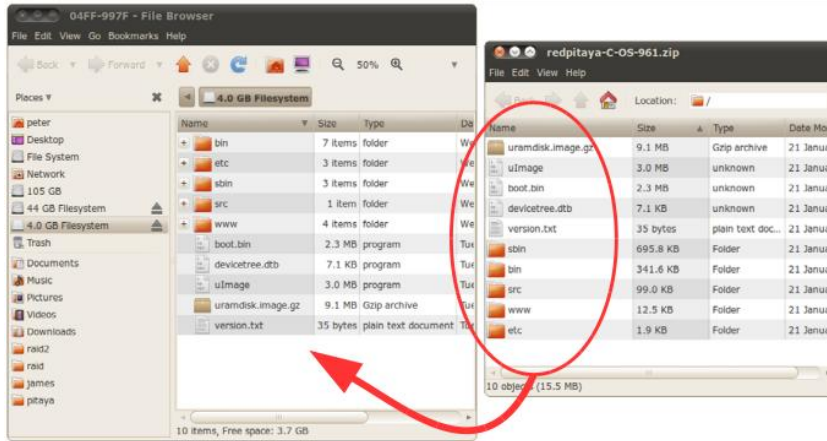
04FF-997F - File Browser
File Edit View Go Bookmarks Help
Back Forward 50%
Places ▾
peter
Desktop
File System
Network
105 GB
44 GB Filesystem
4.0 GB Filesystem
Trash
Documents
Music
Pictures
Videos
Downloads
raid2
raid
james
pitaya
4.0 GB Filesystem

| Name | Size | Type | Da |
|---|---|---|---|
| bin | 7 items | folder | We |
| etc | 3 items | folder | We |
| sbin | 3 items | folder | We |
| src | 1 item | folder | We |
| www | 4 items | folder | We |
| boot.bin | 2.3 MB | program | Tue |
| devicetree.dtb | 7.1 KB | program | Tue |
| uImage | 3.0 MB | program | Tue |
| uramdisk.image.gz | 9.1 MB | Gzip archive | Tue |
| version.txt | 35 bytes | plain text document | Tue |

10 items, Free space: 3.7 GB

redpitaya-C-OS-961.zip
File Edit View Help
Location: /

| Name | Size | Type | Date Mo |
|---|---|---|---|
| uramdisk.image.gz | 9.1 MB | Gzip archive | 21 Janua |
| uImage | 3.0 MB | unknown | 21 Janua |
| boot.bin | 2.3 MB | unknown | 21 Janua |
| devicetree.dtb | 7.1 KB | unknown | 21 Janua |
| version.txt | 35 bytes | plain text doc... | 21 Janua |
| sbin | 695.8 KB | Folder | 21 Janua |
| bin | 341.6 KB | Folder | 21 Janua |
| src | 99.0 KB | Folder | 21 Janua |
| www | 12.5 KB | Folder | 21 Janua |
| etc | 1.9 KB | Folder | 21 Janua |

10 objects (15.5 MB)